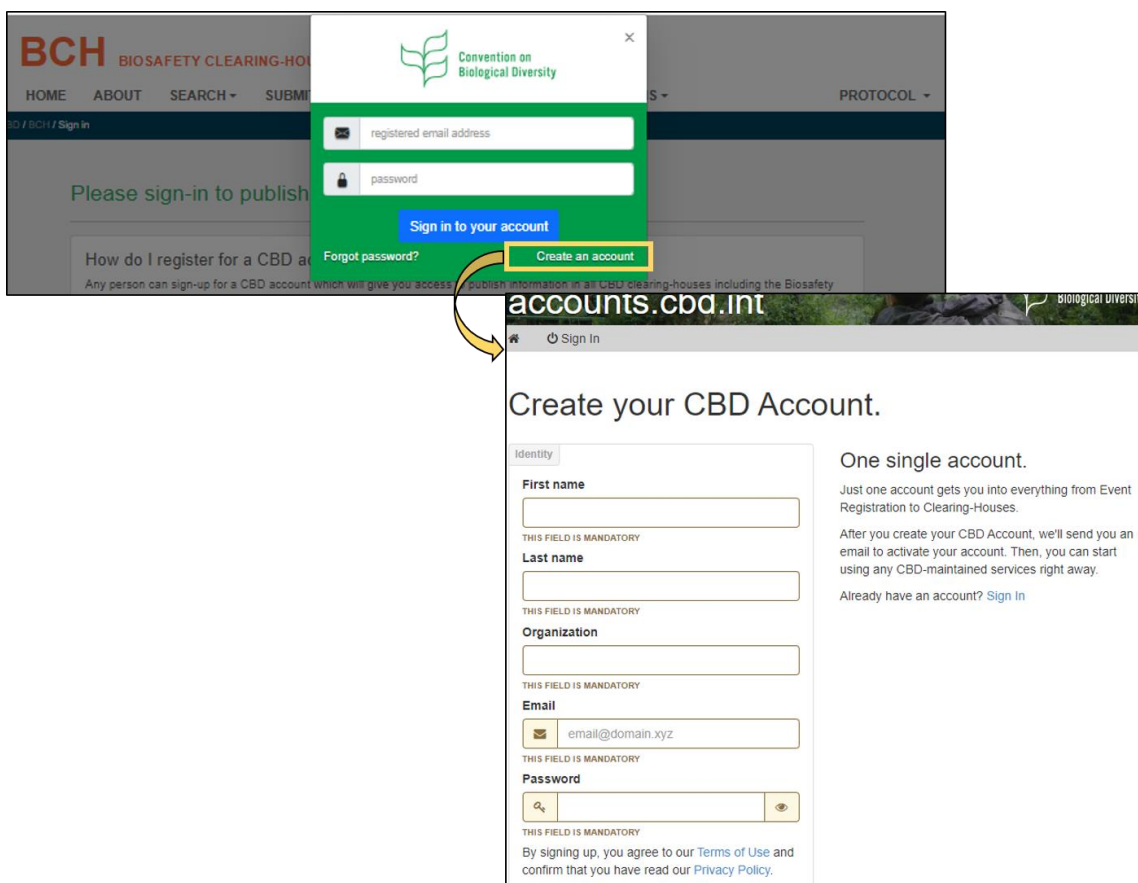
BCH BIOSAFETY CLEARING-HOU

HOME ABOUT SEARCH ▾ SUBMI S ▾ PROTOCOL ▾

BD / BCH / Sign in

Please sign-in to publish

How do I register for a CBD ac

Any person can sign-up for a CBD account which will give you access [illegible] publish information in all CBD clearing-houses including the Biosafety

×

Convention on Biological Diversity

registered email address

password

Sign in to your account

Forgot password?

Create an account

accounts.cbd.int

Biological Divers

Sign In

Create your CBD Account.

Identity

First name

THIS FIELD IS MANDATORY

Last name

THIS FIELD IS MANDATORY

Organization

THIS FIELD IS MANDATORY

Email

email@domain.xyz

THIS FIELD IS MANDATORY

Password

THIS FIELD IS MANDATORY

By signing up, you agree to our Terms of Use and confirm that you have read our Privacy Policy.

One single account.

Just one account gets you into everything from Event Registration to Clearing-Houses.

After you create your CBD Account, we'll send you an email to activate your account. Then, you can start using any CBD-maintained services right away.

Already have an account? Sign In